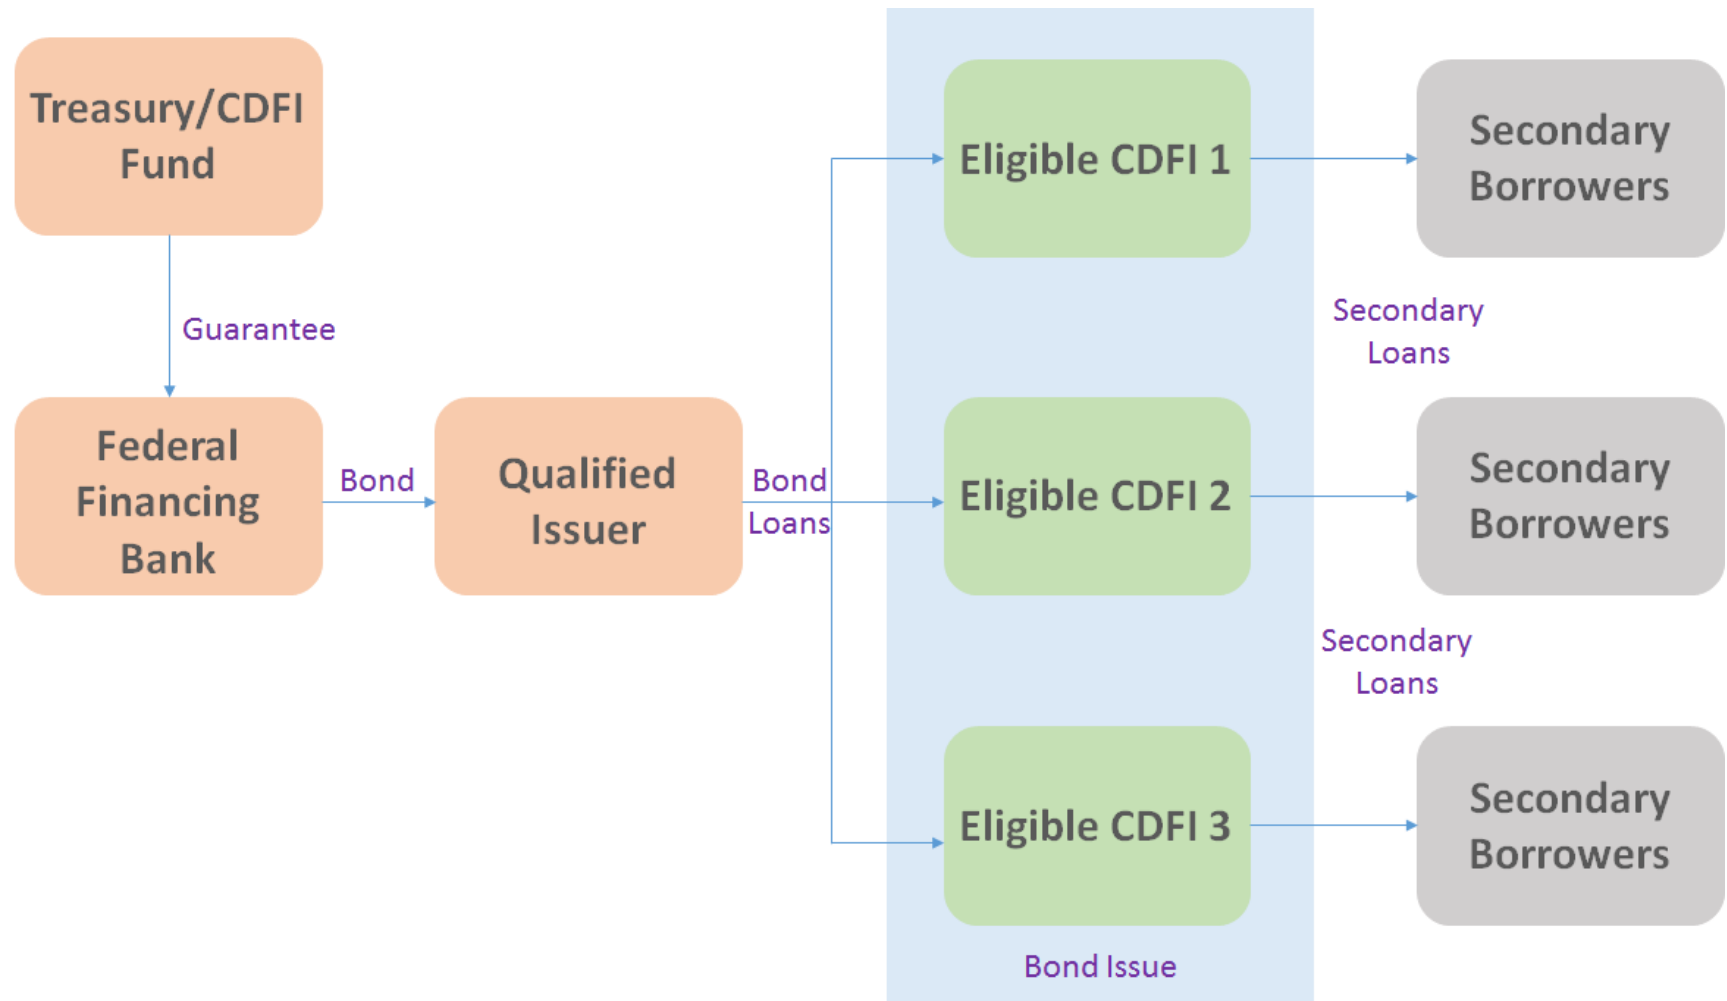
Treasury/CDFI Fund

Guarantee

Federal Financing Bank

Bond

Qualified Issuer

Bond Loans

Eligible CDFI 1

Secondary Borrowers

Secondary Loans

Eligible CDFI 2

Secondary Borrowers

Secondary Loans

Eligible CDFI 3

Secondary Borrowers

Bond Issue